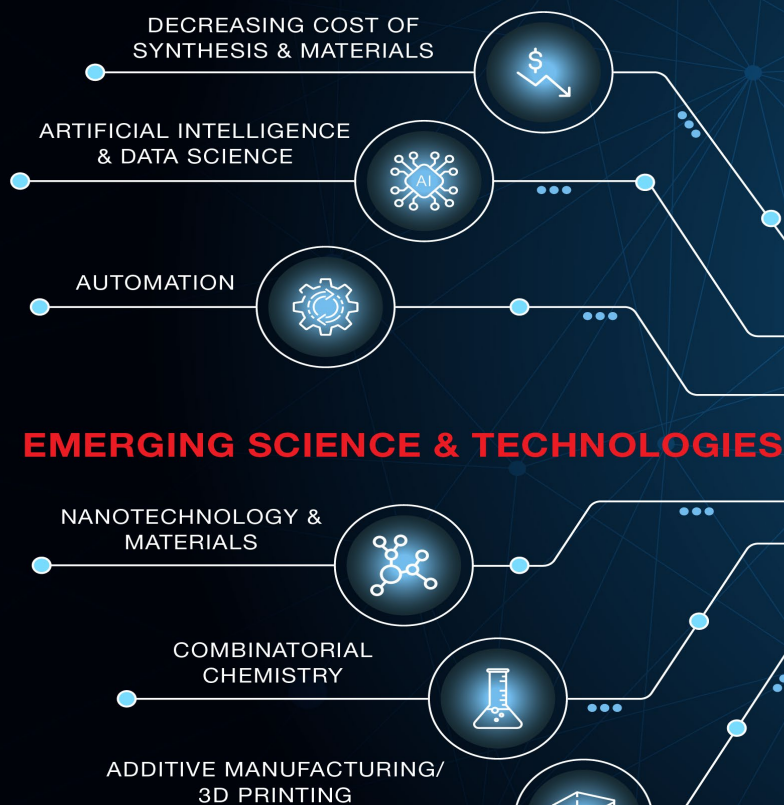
DECREASING COST OF SYNTHESIS & MATERIALS

$

ARTIFICIAL INTELLIGENCE & DATA SCIENCE

AI

AUTOMATION

EMERGING SCIENCE & TECHNOLOGIES

NANOTECHNOLOGY & MATERIALS

COMBINATORIAL CHEMISTRY

ADDITIVE MANUFACTURING/ 3D PRINTING